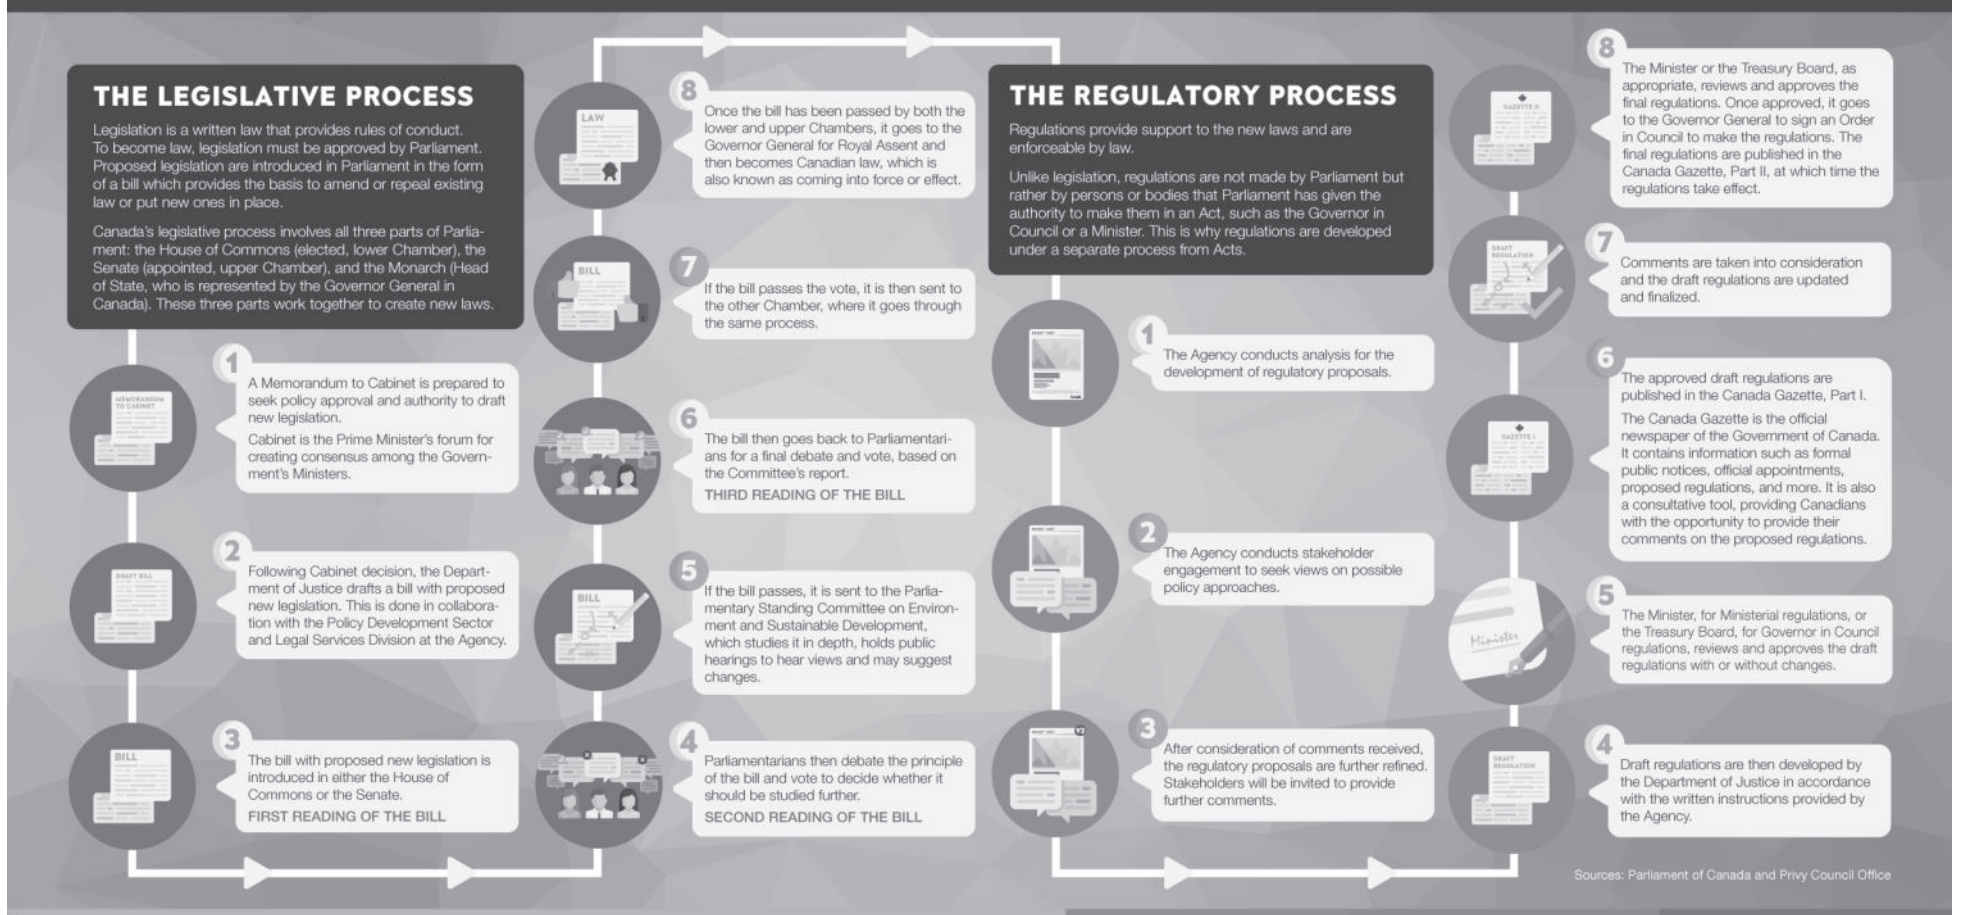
THE LEGISLATIVE PROCESS

Legislation is a written law that provides rules of conduct. To become law, legislation must be approved by Parliament. Proposed legislation are introduced in Parliament in the form of a bill which provides the basis to amend or repeal existing law or put new ones in place.

Canada's legislative process involves all three parts of Parliament: the House of Commons (elected, lower Chamber), the Senate (appointed, upper Chamber), and the Monarch (Head of State, who is represented by the Governor General in Canada). These three parts work together to create new laws.

MEMORANDUM TO CABINET

1
A Memorandum to Cabinet is prepared to seek policy approval and authority to draft new legislation.
Cabinet is the Prime Minister's forum for creating consensus among the Government's Ministers.

DRAFT BILL

2
Following Cabinet decision, the Department of Justice drafts a bill with proposed new legislation. This is done in collaboration with the Policy Development Sector and Legal Services Division at the Agency.

BILL

3
The bill with proposed new legislation is introduced in either the House of Commons or the Senate.
FIRST READING OF THE BILL

4
Parliamentarians then debate the principle of the bill and vote to decide whether it should be studied further.
SECOND READING OF THE BILL

BILL

5
If the bill passes, it is sent to the Parliamentary Standing Committee on Environment and Sustainable Development, which studies it in depth, holds public hearings to hear views and may suggest changes.

6
The bill then goes back to Parliamentarians for a final debate and vote, based on the Committee's report.
THIRD READING OF THE BILL

BILL

7
If the bill passes the vote, it is then sent to the other Chamber, where it goes through the same process.

LAW

8
Once the bill has been passed by both the lower and upper Chambers, it goes to the Governor General for Royal Assent and then becomes Canadian law, which is also known as coming into force or effect.

THE REGULATORY PROCESS

Regulations provide support to the new laws and are enforceable by law.

Unlike legislation, regulations are not made by Parliament but rather by persons or bodies that Parliament has given the authority to make them in an Act, such as the Governor in Council or a Minister. This is why regulations are developed under a separate process from Acts.

1
The Agency conducts analysis for the development of regulatory proposals.

2
The Agency conducts stakeholder engagement to seek views on possible policy approaches.

V2

3
After consideration of comments received, the regulatory proposals are further refined. Stakeholders will be invited to provide further comments.

DRAFT REGULATION

4
Draft regulations are then developed by the Department of Justice in accordance with the written instructions provided by the Agency.

Minister

5
The Minister, for Ministerial regulations, or the Treasury Board, for Governor in Council regulations, reviews and approves the draft regulations with or without changes.

GAZETTE I

6
The approved draft regulations are published in the Canada Gazette, Part I.
The Canada Gazette is the official newspaper of the Government of Canada. It contains information such as formal public notices, official appointments, proposed regulations, and more. It is also a consultative tool, providing Canadians with the opportunity to provide their comments on the proposed regulations.

DRAFT REGULATION

7
Comments are taken into consideration and the draft regulations are updated and finalized.

GAZETTE II

8
The Minister or the Treasury Board, as appropriate, reviews and approves the final regulations. Once approved, it goes to the Governor General to sign an Order in Council to make the regulations. The final regulations are published in the Canada Gazette, Part II, at which time the regulations take effect.

Sources: Parliament of Canada and Privy Council Office